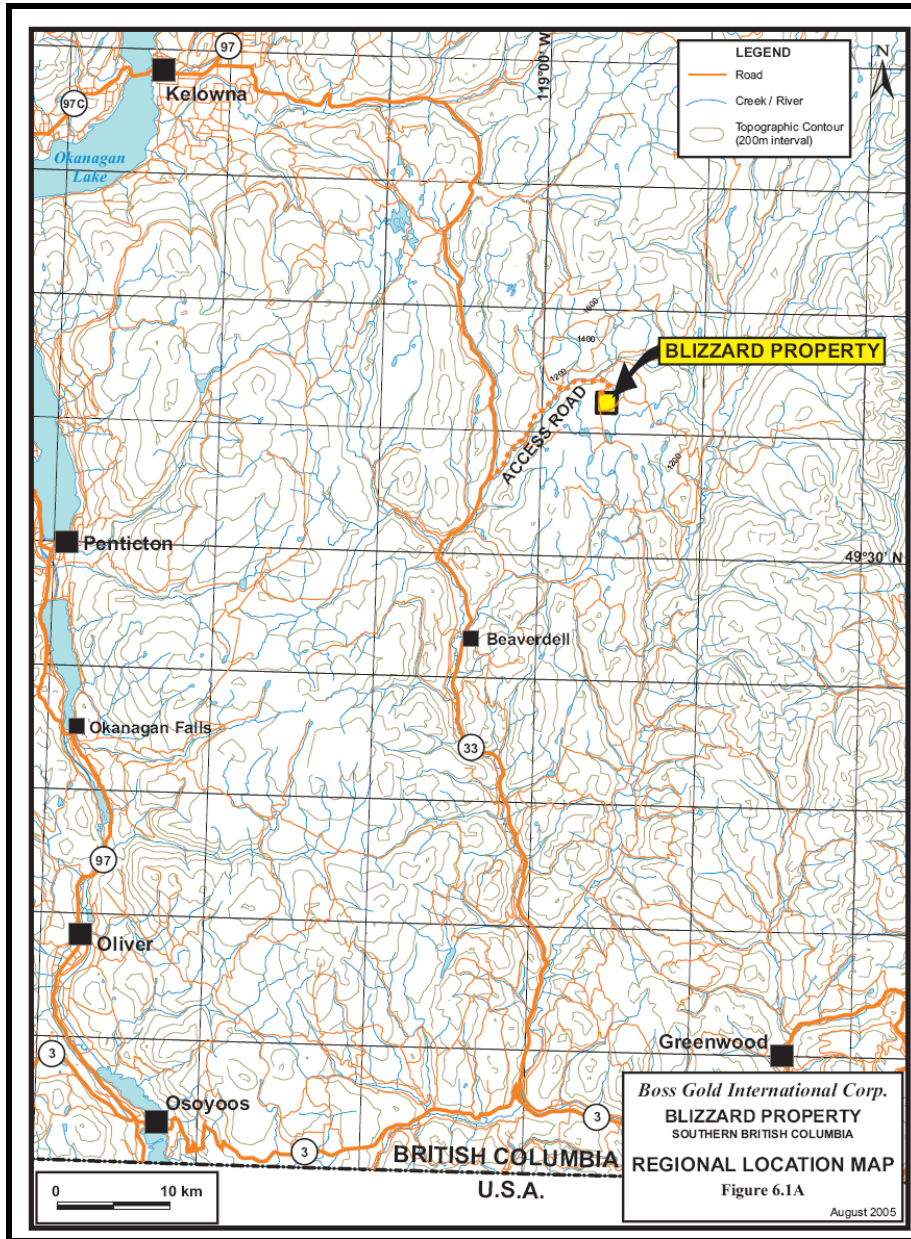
97

Kelowna

97C

Okanagan Lake

119°00' W

LEGEND
Road
Creek / River
Topographic Contour (200m interval)

N

1600
1400
1250
1200

BLIZZARD PROPERTY

ACCESS ROAD

Penticton

49°30' N

Beaverdell

Okanagan Falls

33

97

Oliver

3

Greenwood

Osoyoos

3

3

BRITISH COLUMBIA

U.S.A.

0 10 km

Boss Gold International Corp.
BLIZZARD PROPERTY
SOUTHERN BRITISH COLUMBIA
REGIONAL LOCATION MAP
Figure 6.1A
August 2005